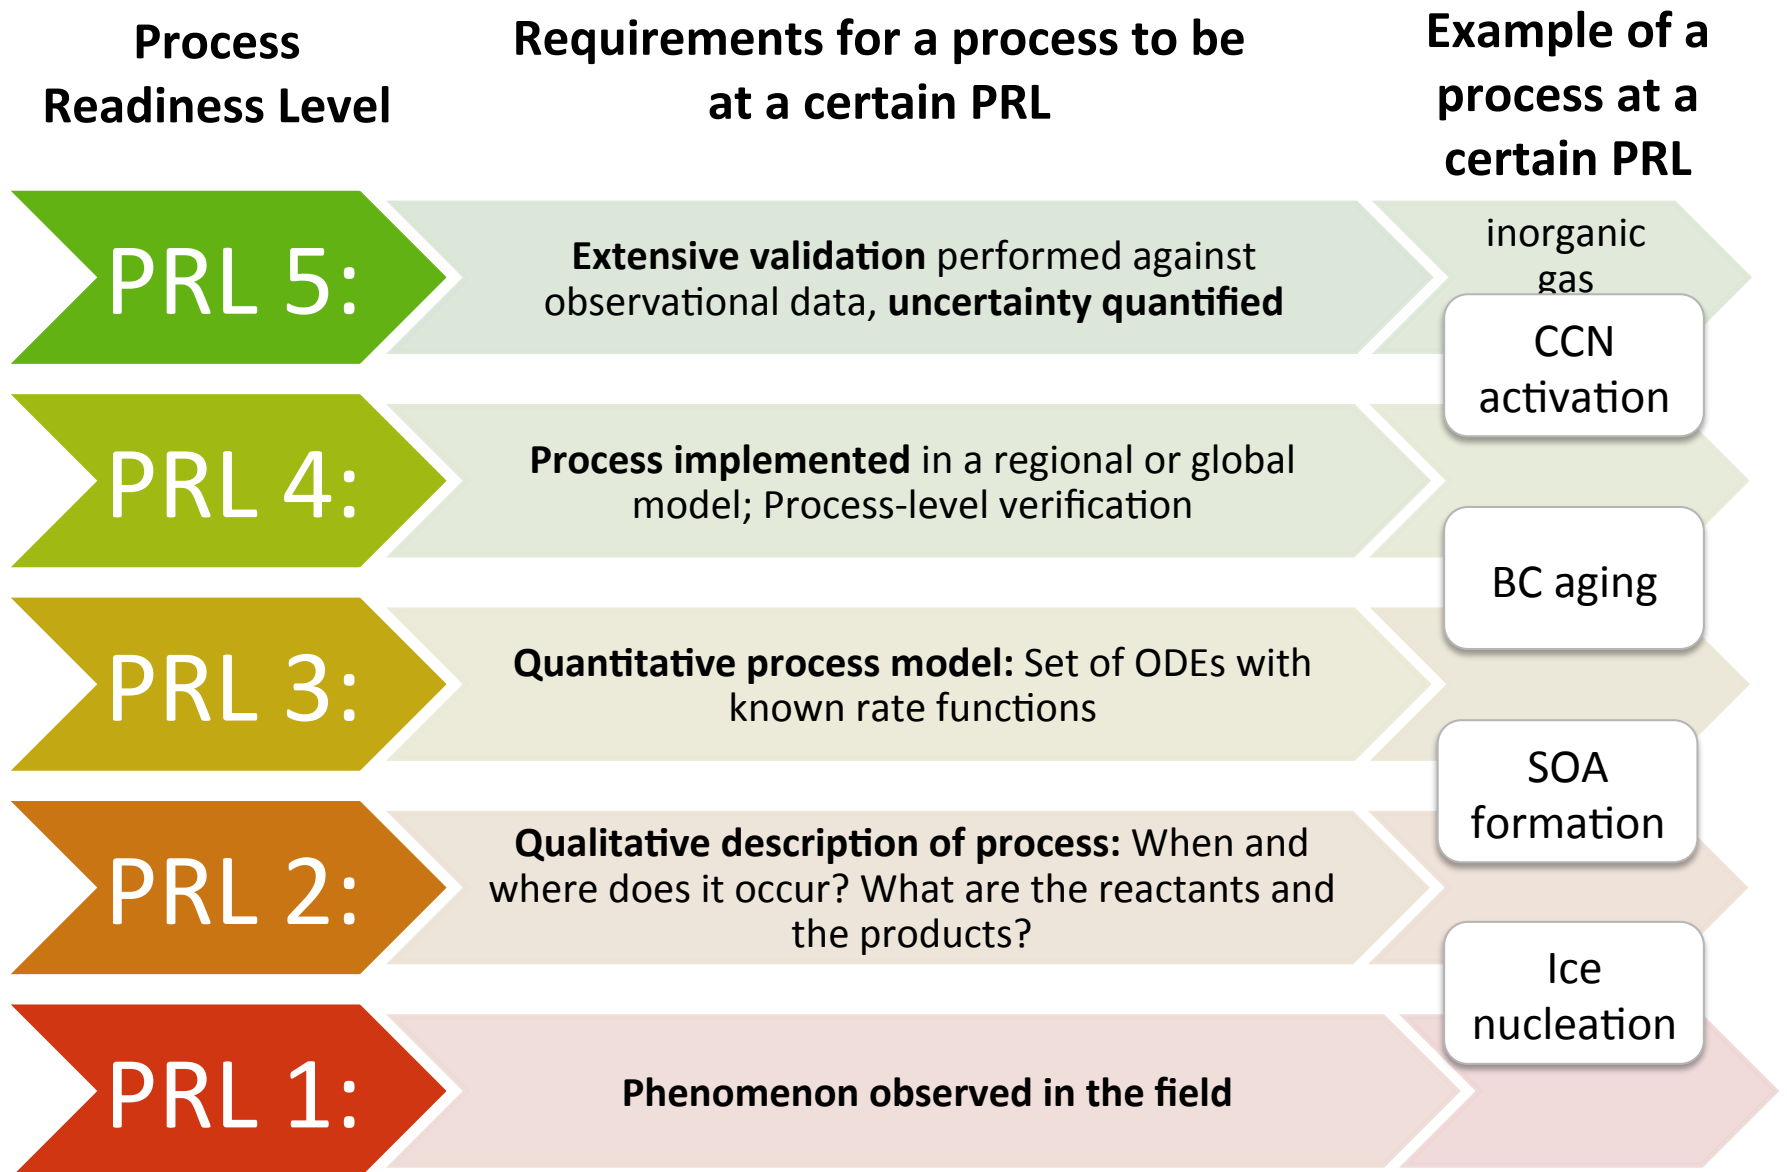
Process Readiness Level

Requirements for a process to be at a certain PRL

Example of a process at a certain PRL

PRL 5:

**Extensive validation** performed against observational data, **uncertainty quantified**

inorganic gas

CCN activation

PRL 4:

**Process implemented** in a regional or global model; Process-level verification

BC aging

PRL 3:

**Quantitative process model:** Set of ODEs with known rate functions

SOA formation

PRL 2:

**Qualitative description of process:** When and where does it occur? What are the reactants and the products?

Ice nucleation

PRL 1:

**Phenomenon observed in the field**